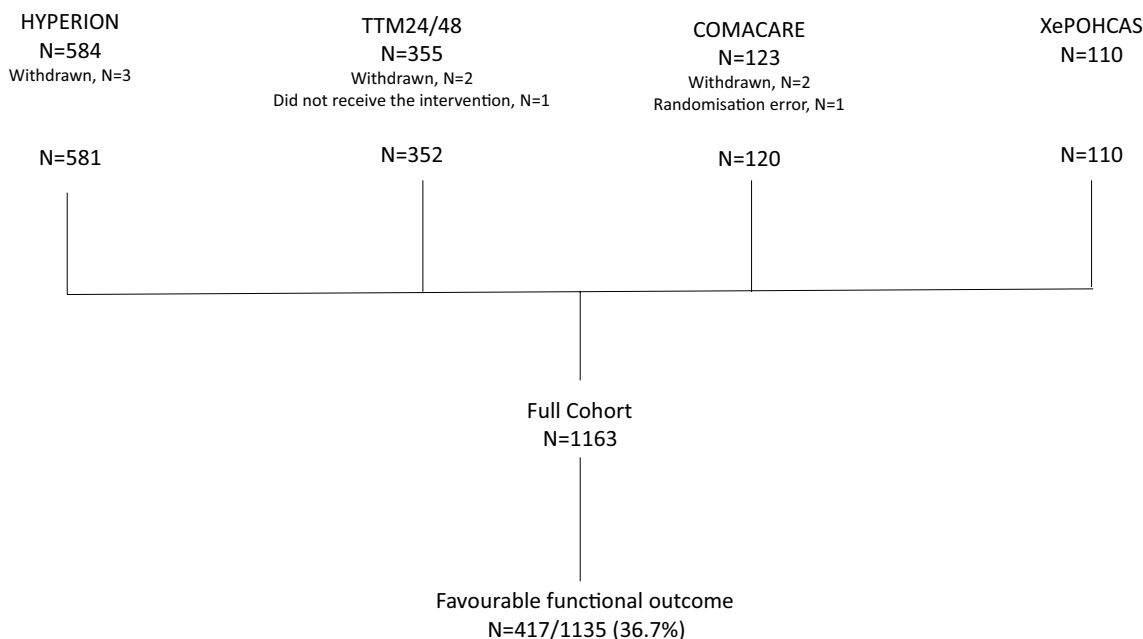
HYPERION
N=584
Withdrawn, N=3

TTM24/48
N=355
Withdrawn, N=2
Did not receive the intervention, N=1

COMACARE
N=123
Withdrawn, N=2
Randomisation error, N=1

XePOHCAS
N=110

N=581

N=352

N=120

N=110

Full Cohort
N=1163

Favourable functional outcome
N=417/1135 (36.7%)